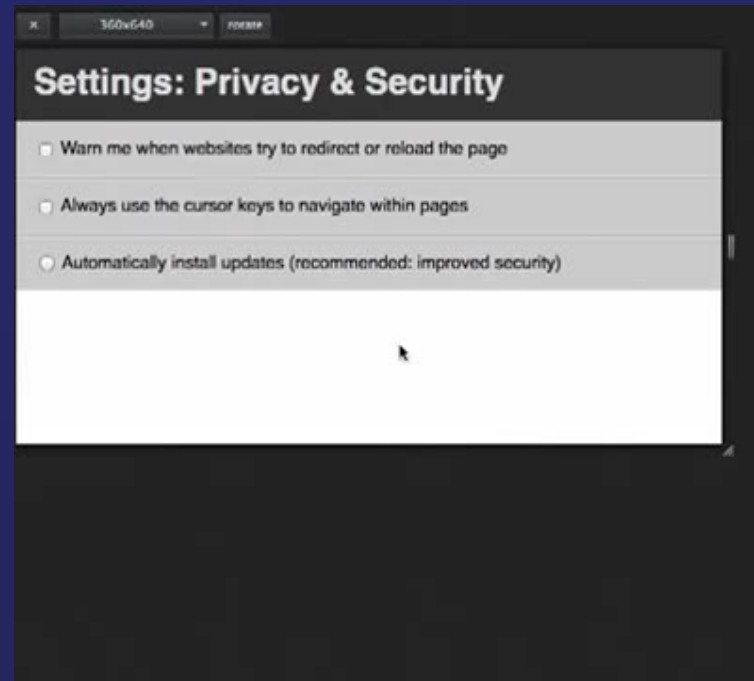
×
360x640
rotate

Settings: Privacy & Security

Warn me when websites try to redirect or reload the page

Always use the cursor keys to navigate within pages

Automatically install updates (recommended: improved security)